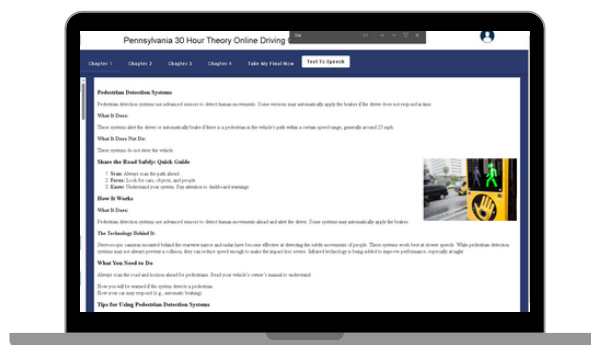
Pennsylvania 30 Hour Theory Online Driving

Chapter 1 Chapter 2 Chapter 3 Chapter 4 Take My Final Now Text To Speech

Pedestrian Detection Systems

Pedestrian detection systems are advanced sensors to detect human movements. Some versions may automatically apply the brakes if the driver does not respond in time.

What It Does:

These systems alert the driver or automatically brake if there is a pedestrian in the vehicle's path within a certain speed range, generally around 25 mph.

What It Does Not Do:

These systems do not steer the vehicle.

Share the Road Safely: Quick Guide

1. Scan: Always scan the path ahead.
2. Focus: Look for cars, objects, and people.
3. Know: Understand your system. Pay attention to dashboard warnings.

How It Works

What It Does:

Pedestrian detection systems are advanced sensors to detect human movements ahead and alert the driver. Some systems may automatically apply the brakes.

The Technology Behind It:

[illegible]

What You Need to Do:

Always scan the road and horizon ahead for pedestrians. Read your vehicle's owner's manual to understand:

How you will be warned if the system detects a pedestrian.
How your car may respond (e.g., automatic braking).

Tips for Using Pedestrian Detection Systems